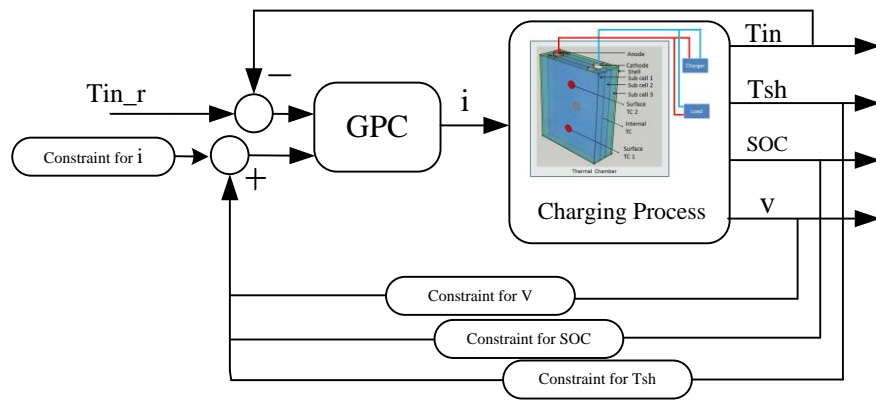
Tin

Tin_r

−

GPC

i

Anode
Cathode
Shell
Sub cell 1
Sub cell 2
Sub cell 3
Surface TC 2
Internal TC
Surface TC 1
Charger
Load
Thermal Chamber

Charging Process

Tsh

SOC

V

Constraint for i

+

Constraint for V

Constraint for SOC

Constraint for Tsh